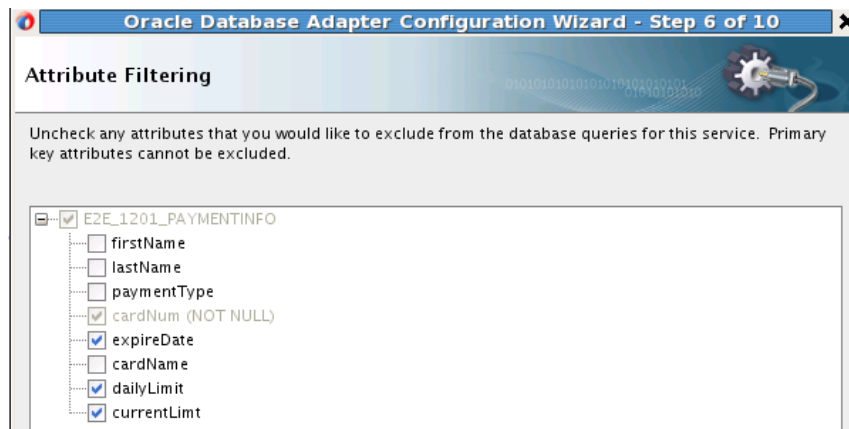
Oracle Database Adapter Configuration Wizard - Step 6 of 10

Attribute Filtering

Uncheck any attributes that you would like to exclude from the database queries for this service. Primary key attributes cannot be excluded.

E2E_1201_PAYMENTINFO
firstName
lastName
paymentType
cardNum (NOT NULL)
expireDate
cardName
dailyLimit
currentLimt